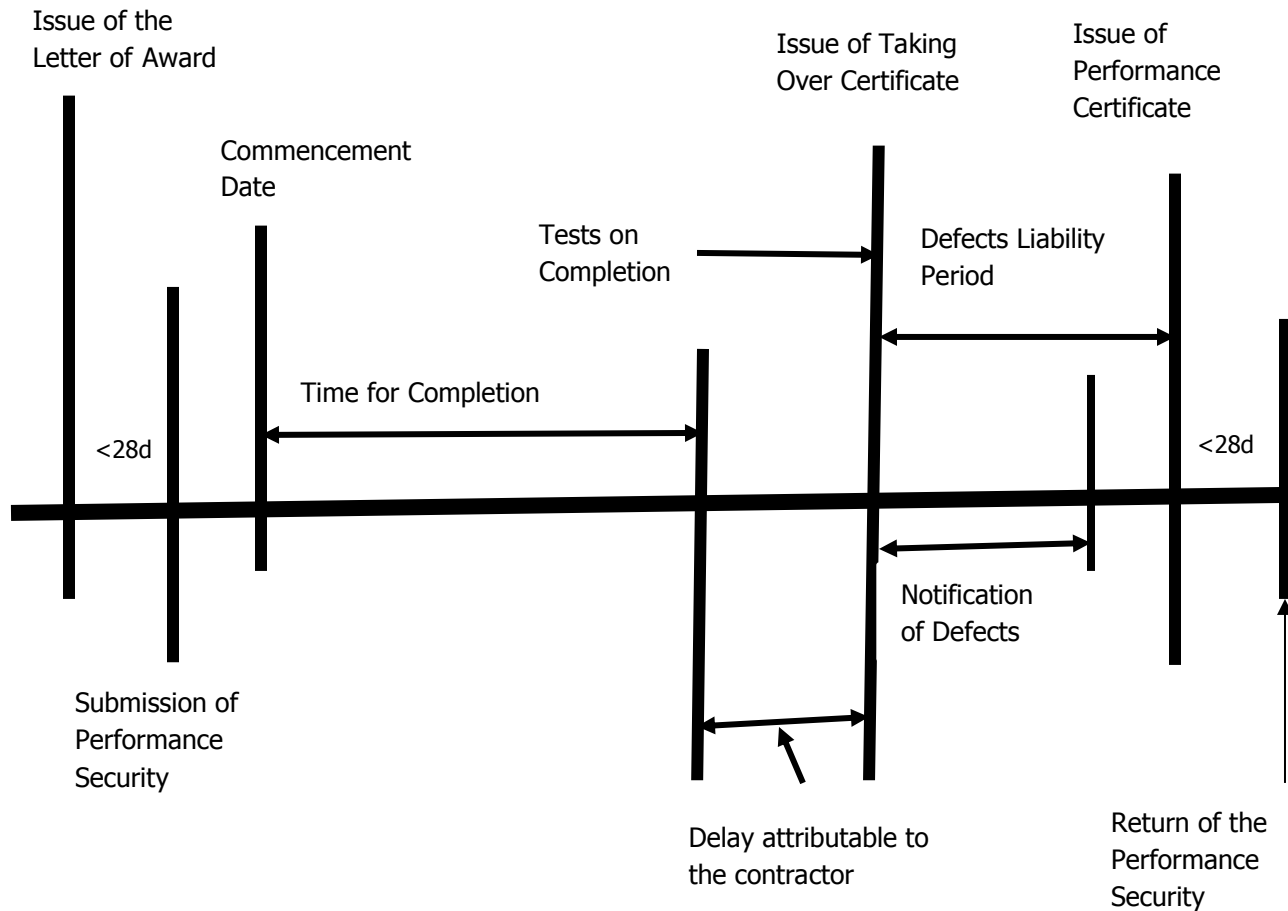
Issue of the Letter of Award

Issue of Taking Over Certificate

Issue of Performance Certificate

Commencement Date

Tests on Completion

Defects Liability Period

Time for Completion

<28d

<28d

Notification of Defects

Submission of Performance Security

Delay attributable to the contractor

Return of the Performance Security